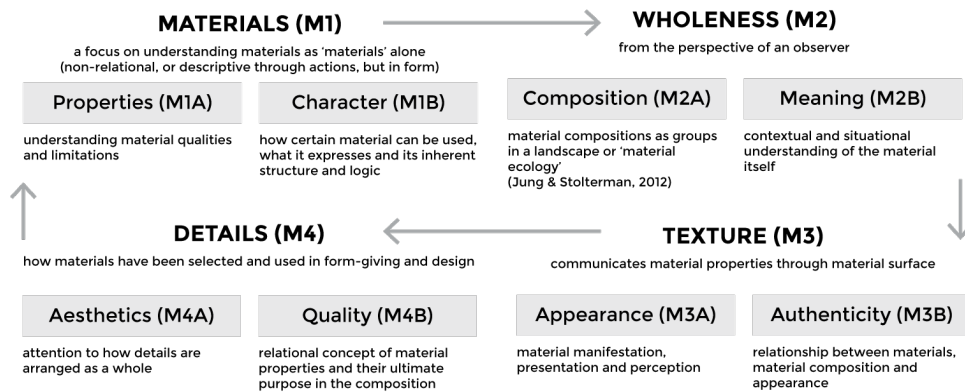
MATERIALS (M1)

a focus on understanding materials as 'materials' alone (non-relational, or descriptive through actions, but in form)

Properties (M1A)

understanding material qualities and limitations

Character (M1B)

how certain material can be used, what it expresses and its inherent structure and logic

WHOLENESS (M2)

from the perspective of an observer

Composition (M2A)

material compositions as groups in a landscape or 'material ecology' (Jung & Stolterman, 2012)

Meaning (M2B)

contextual and situational understanding of the material itself

DETAILS (M4)

how materials have been selected and used in form-giving and design

Aesthetics (M4A)

attention to how details are arranged as a whole

Quality (M4B)

relational concept of material properties and their ultimate purpose in the composition

TEXTURE (M3)

communicates material properties through material surface

Appearance (M3A)

material manifestation, presentation and perception

Authenticity (M3B)

relationship between materials, material composition and appearance